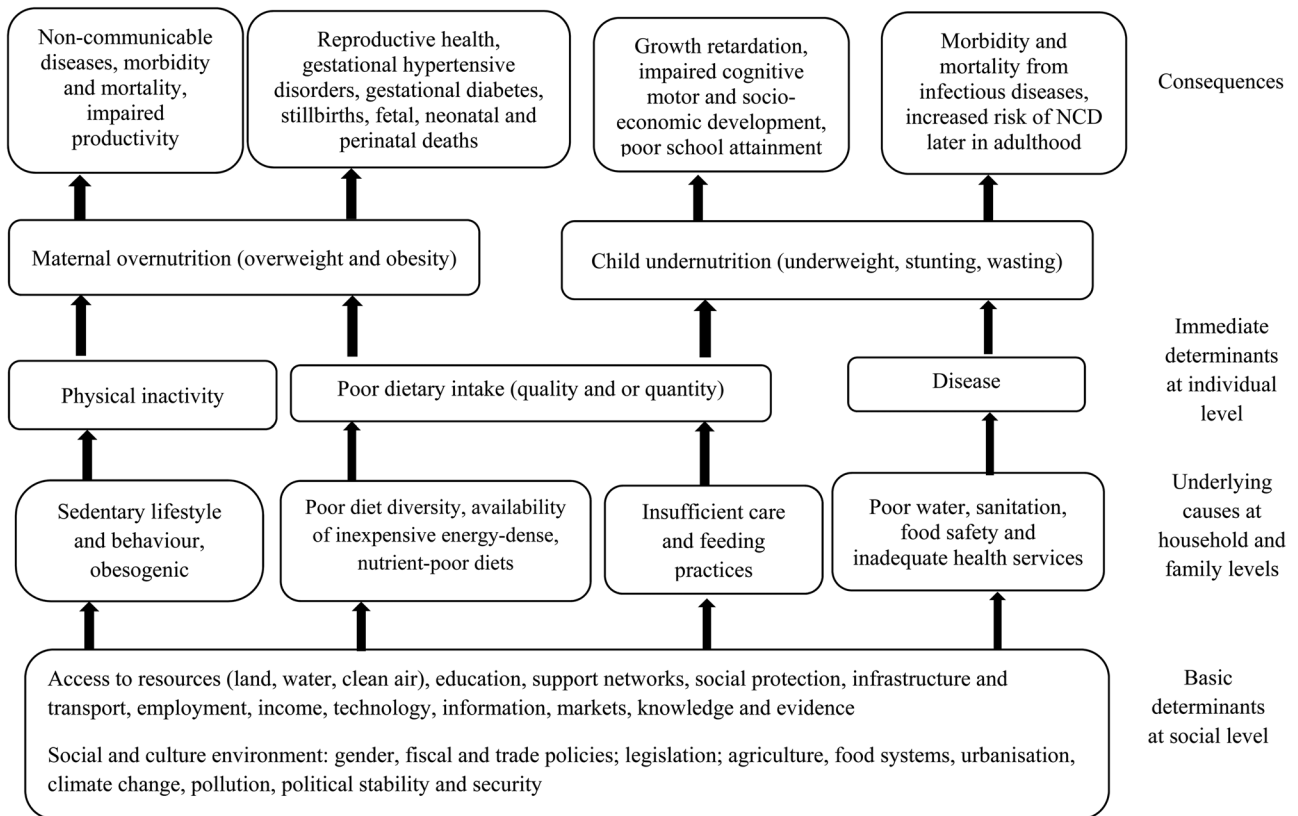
Non-communicable diseases, morbidity and mortality, impaired productivity

Reproductive health, gestational hypertensive disorders, gestational diabetes, stillbirths, fetal, neonatal and perinatal deaths

Growth retardation, impaired cognitive motor and socio-economic development, poor school attainment

Morbidity and mortality from infectious diseases, increased risk of NCD later in adulthood

Consequences

Maternal overnutrition (overweight and obesity)

Child undernutrition (underweight, stunting, wasting)

Immediate determinants at individual level

Physical inactivity

Poor dietary intake (quality and or quantity)

Disease

Underlying causes at household and family levels

Sedentary lifestyle and behaviour, obesogenic

Poor diet diversity, availability of inexpensive energy-dense, nutrient-poor diets

Insufficient care and feeding practices

Poor water, sanitation, food safety and inadequate health services

Access to resources (land, water, clean air), education, support networks, social protection, infrastructure and transport, employment, income, technology, information, markets, knowledge and evidence

Social and culture environment: gender, fiscal and trade policies; legislation; agriculture, food systems, urbanisation, climate change, pollution, political stability and security

Basic determinants at social level